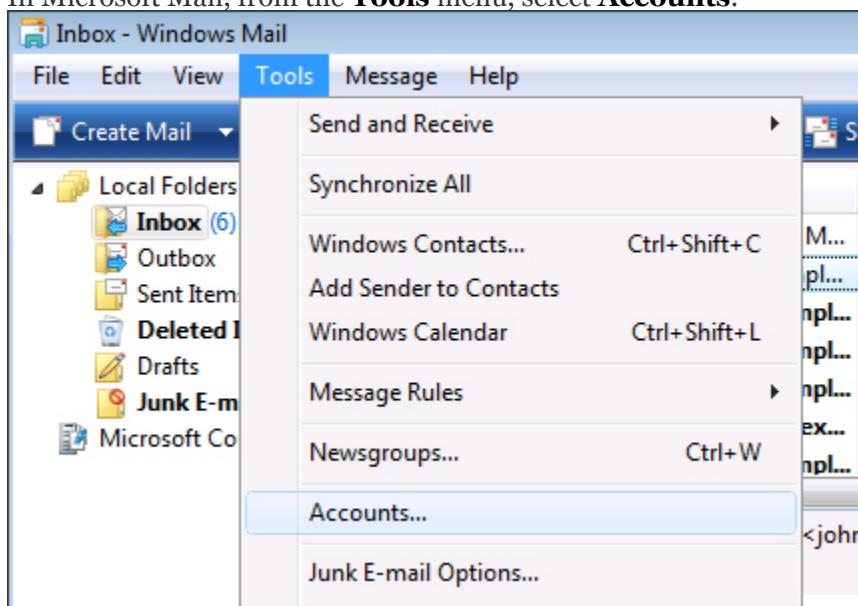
In Microsoft Mail, from the **Tools** menu, select **Accounts**.

Inbox - Windows Mail

File Edit View Tools Message Help

Create Mail

Local Folders
Inbox (6)
Outbox
Sent Item
Deleted I
Drafts
Junk E-m
Microsoft Co

Send and Receive
Synchronize All
Windows Contacts... Ctrl+Shift+C
Add Sender to Contacts
Windows Calendar Ctrl+Shift+L
Message Rules
Newsgroups... Ctrl+W
Accounts...
Junk E-mail Options...

M...
npl...
npl...
npl...
npl...
ex...
npl...
<john